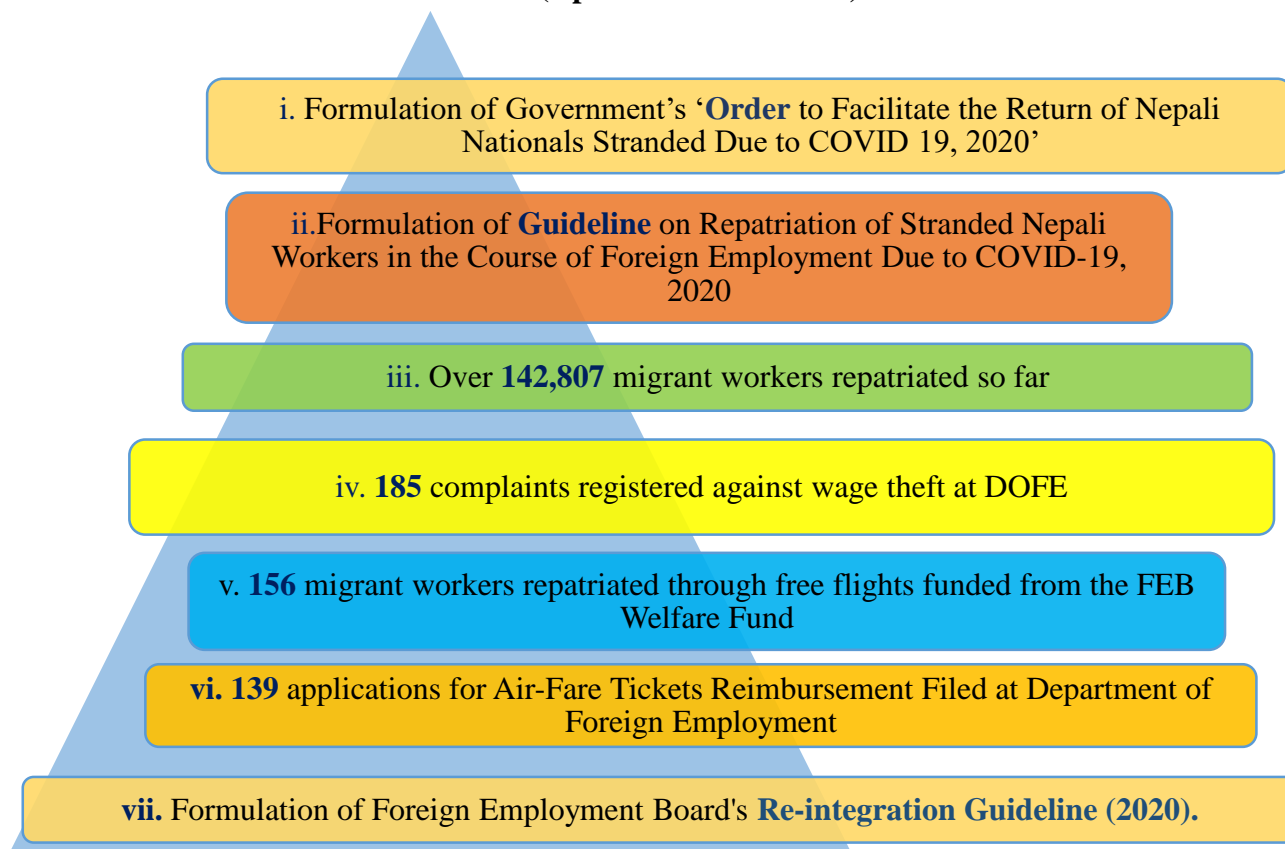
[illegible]

i. Formulation of Government's '**Order** to Facilitate the Return of Nepali Nationals Stranded Due to COVID 19, 2020'

ii.Formulation of **Guideline** on Repatriation of Stranded Nepali Workers in the Course of Foreign Employment Due to COVID-19, 2020

iii. Over **142,807** migrant workers repatriated so far

iv. **185** complaints registered against wage theft at DOFE

v. **156** migrant workers repatriated through free flights funded from the FEB Welfare Fund

**vi. 139** applications for Air-Fare Tickets Reimbursement Filed at Department of Foreign Employment

**vii.** Formulation of Foreign Employment Board's **Re-integration Guideline (2020).**